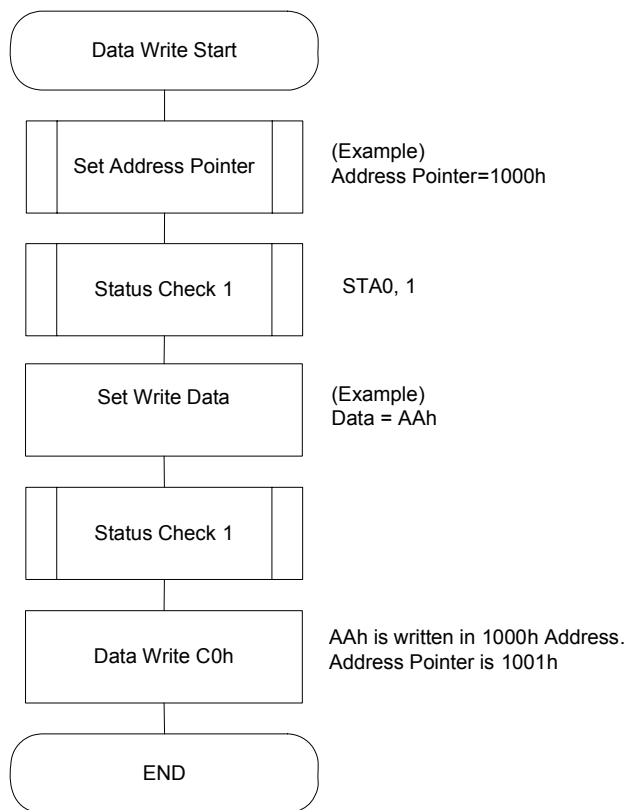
Data Write Start

Set Address Pointer

(Example)
Address Pointer=1000h

Status Check 1

STA0, 1

Set Write Data

(Example)
Data = AAh

Status Check 1

Data Write C0h

AAh is written in 1000h Address.
Address Pointer is 1001h

END